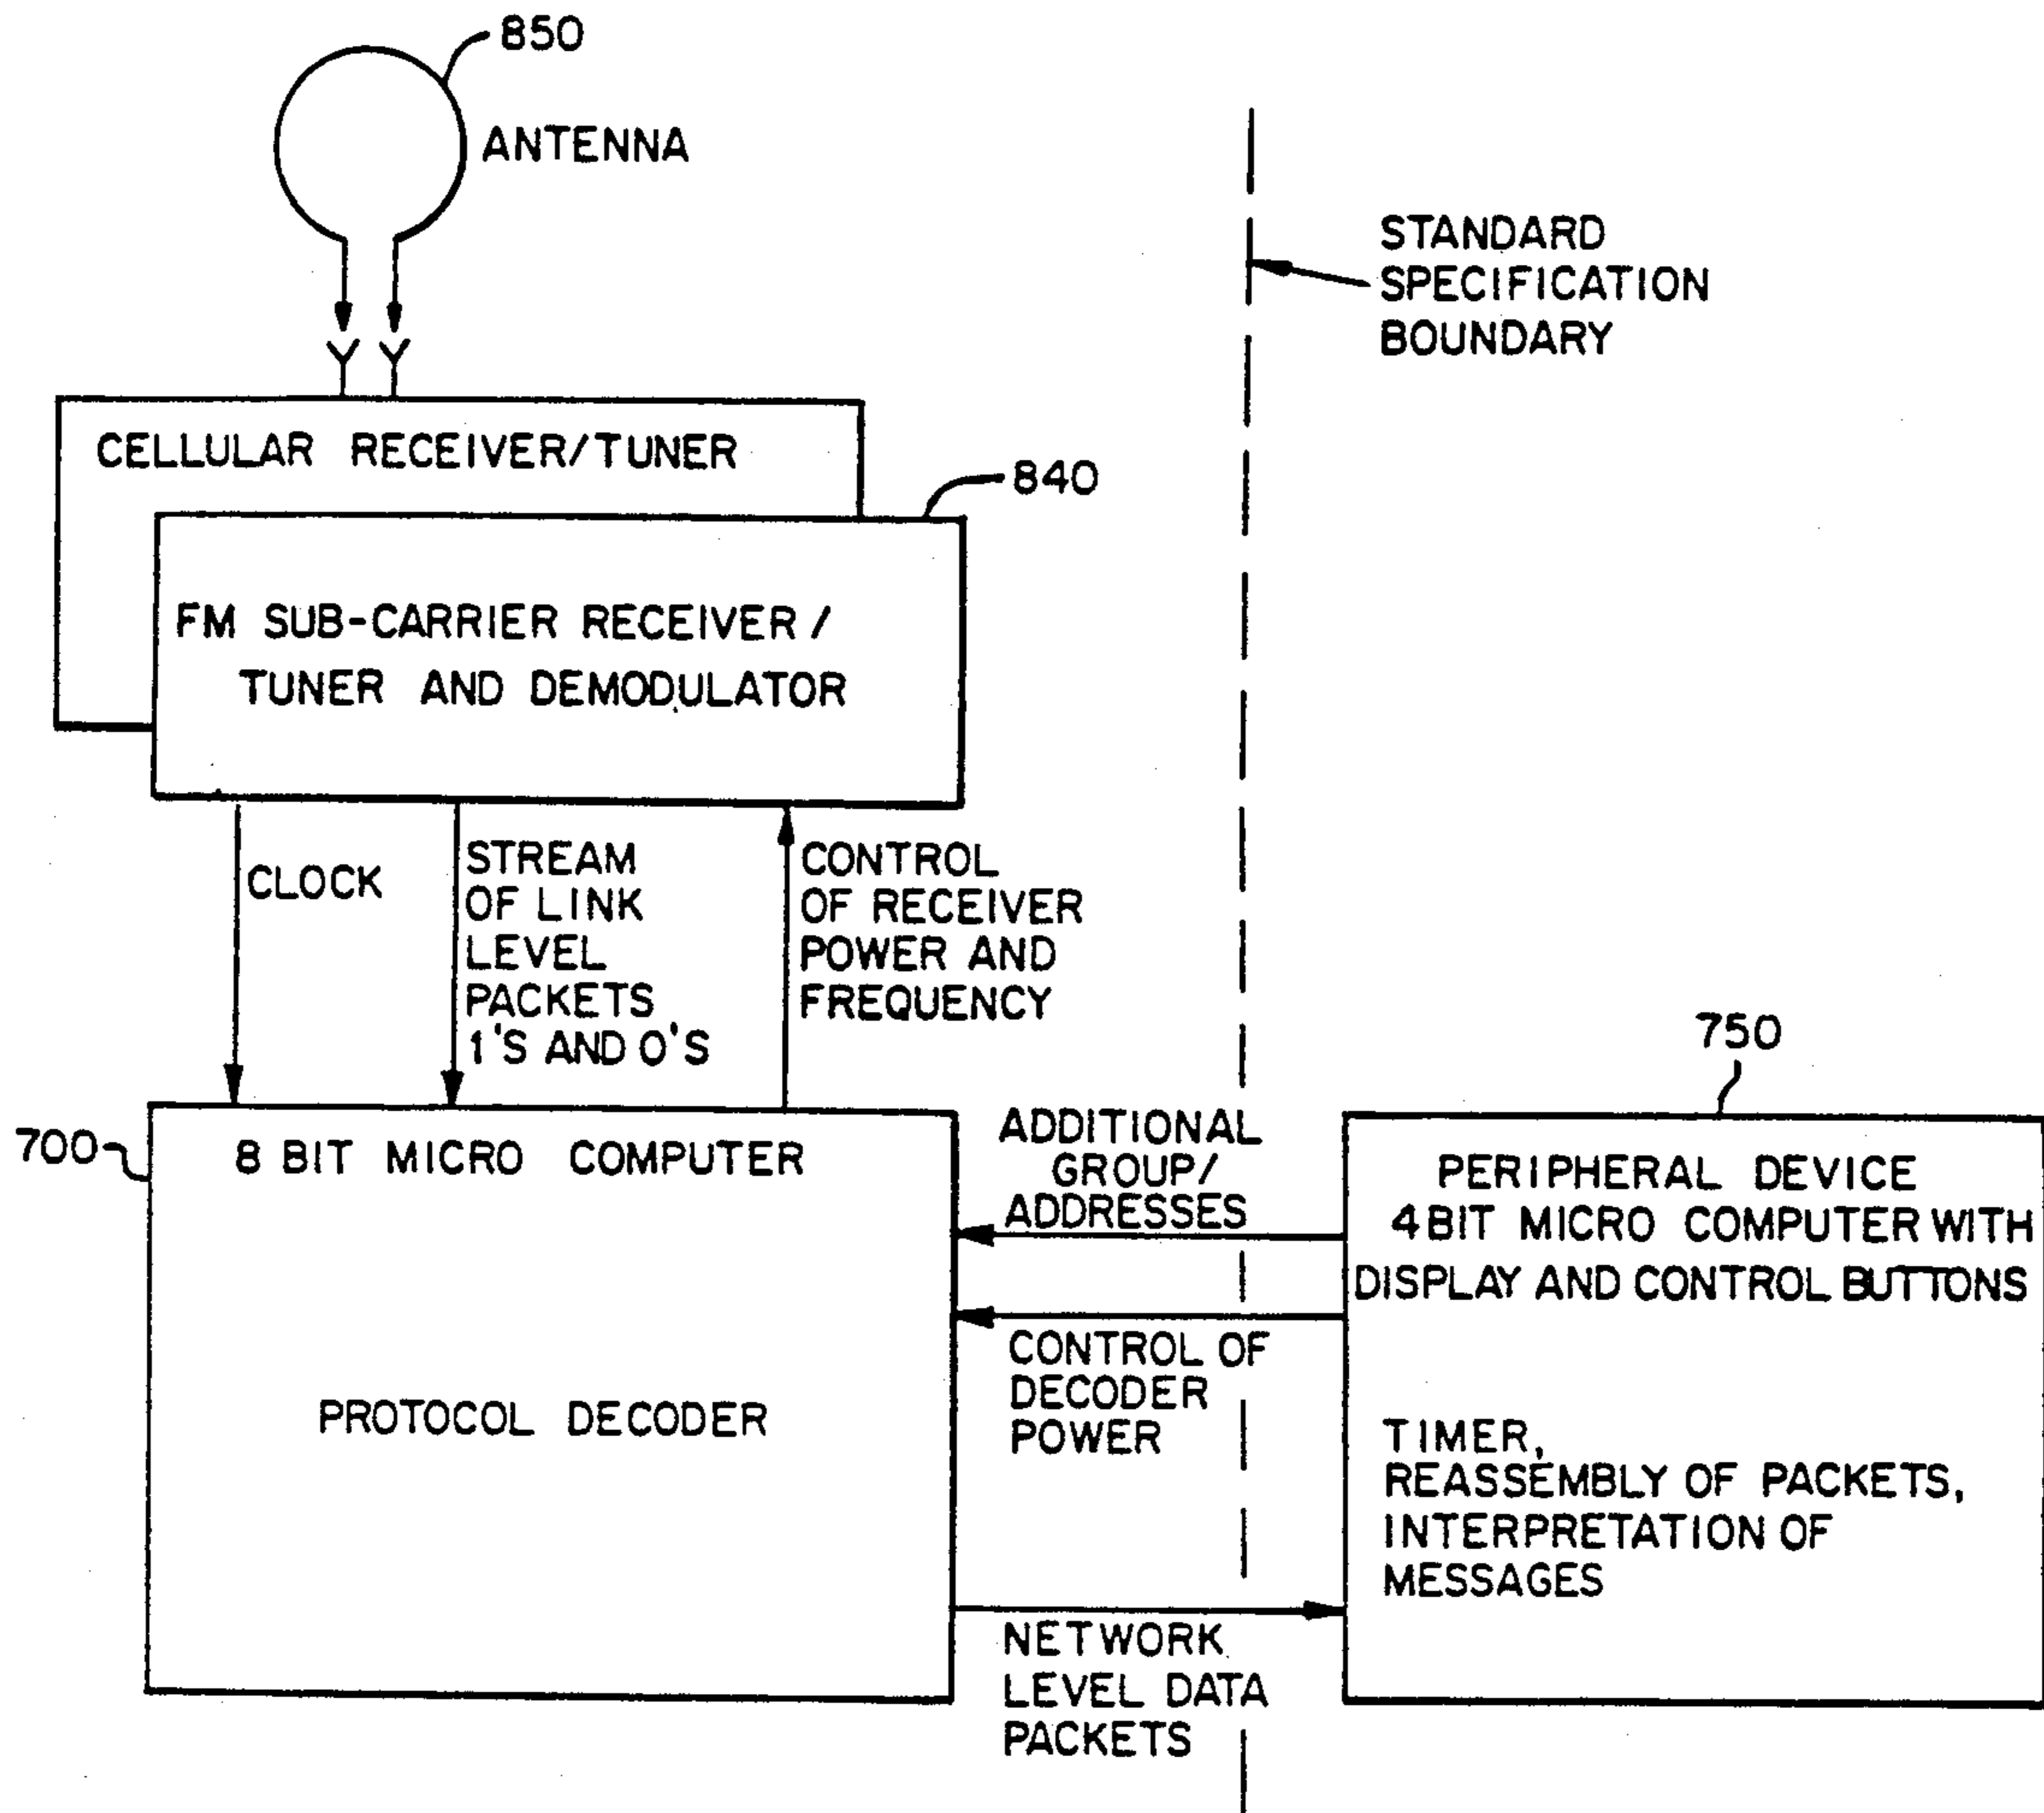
850

ANTENNA

STANDARD SPECIFICATION BOUNDARY

CELLULAR RECEIVER/TUNER

840

FM SUB-CARRIER RECEIVER / TUNER AND DEMODULATOR

CLOCK

STREAM OF LINK LEVEL PACKETS 1'S AND 0'S

CONTROL OF RECEIVER POWER AND FREQUENCY

750

700

8 BIT MICRO COMPUTER

PROTOCOL DECODER

ADDITIONAL GROUP/ ADDRESSES

CONTROL OF DECODER POWER

NETWORK LEVEL DATA PACKETS

PERIPHERAL DEVICE 4 BIT MICRO COMPUTER WITH DISPLAY AND CONTROL BUTTONS

TIMER, REASSEMBLY OF PACKETS, INTERPRETATION OF MESSAGES